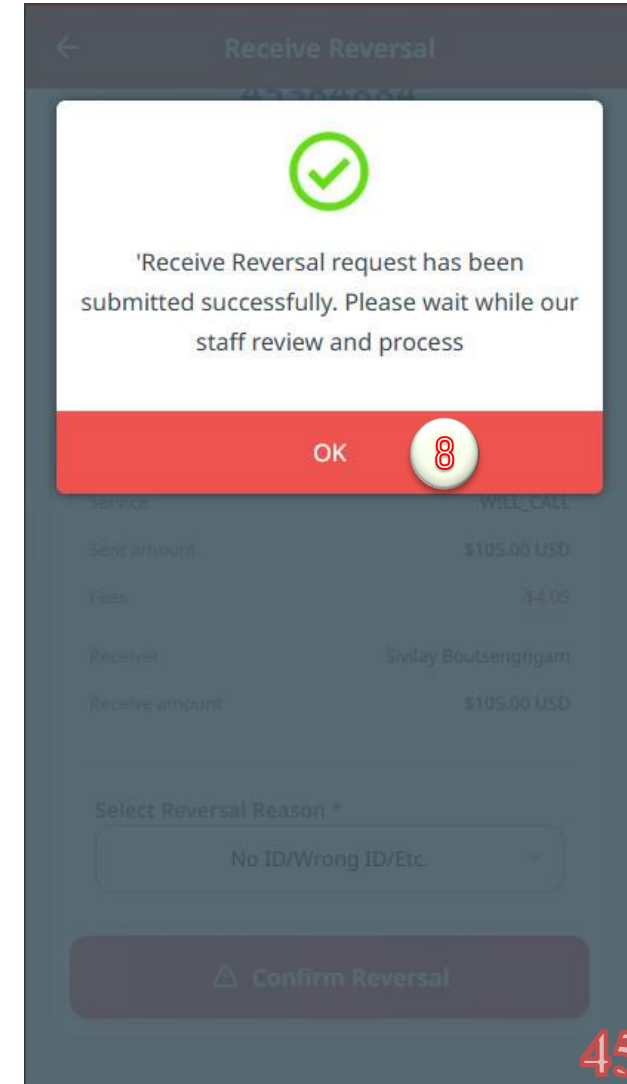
Receive Reversal

'Receive Reversal request has been submitted successfully. Please wait while our staff review and process

OK

8

Service WILL_CALL

Sent amount $105.00 USD

Fees $4.05

Receiver Sivilay Boutsengngam

Receive amount $105.00 USD

Select Reversal Reason *

No ID/Wrong ID/Etc.

Confirm Reversal

45